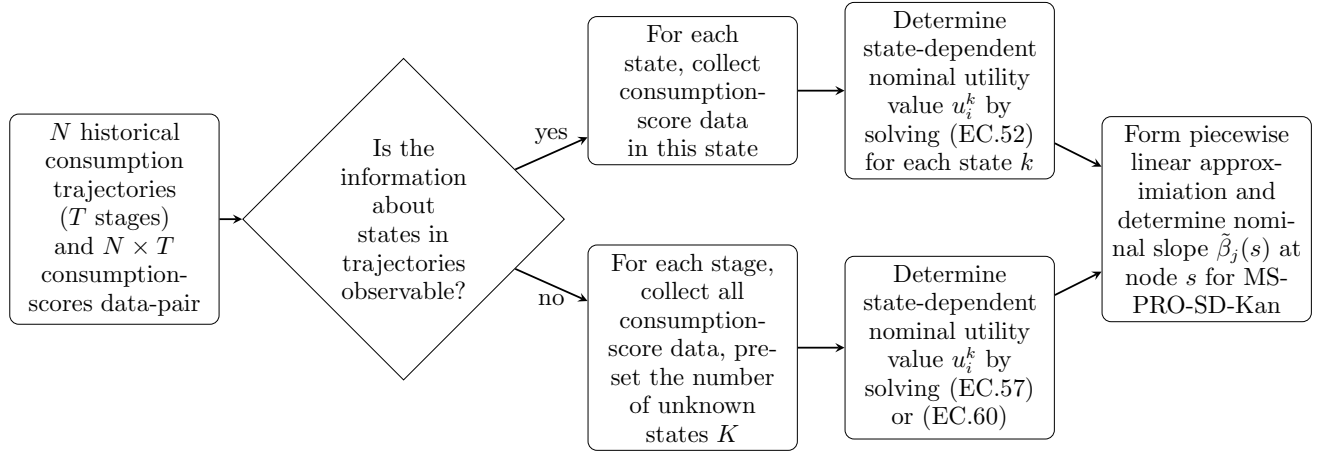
$N$ historical consumption trajectories ($T$ stages) and $N \times T$ consumption-scores data-pair

Is the information about states in trajectories observable?

yes

For each state, collect consumption-score data in this state

Determine state-dependent nominal utility value $u_i^k$ by solving (EC.52) for each state $k$

no

For each stage, collect all consumption-score data, preset the number of unknown states $K$

Determine state-dependent nominal utility value $u_i^k$ by solving (EC.57) or (EC.60)

Form piecewise linear approximiation and determine nominal slope $\tilde{\beta}_j(s)$ at node $s$ for MS-PRO-SD-Kan